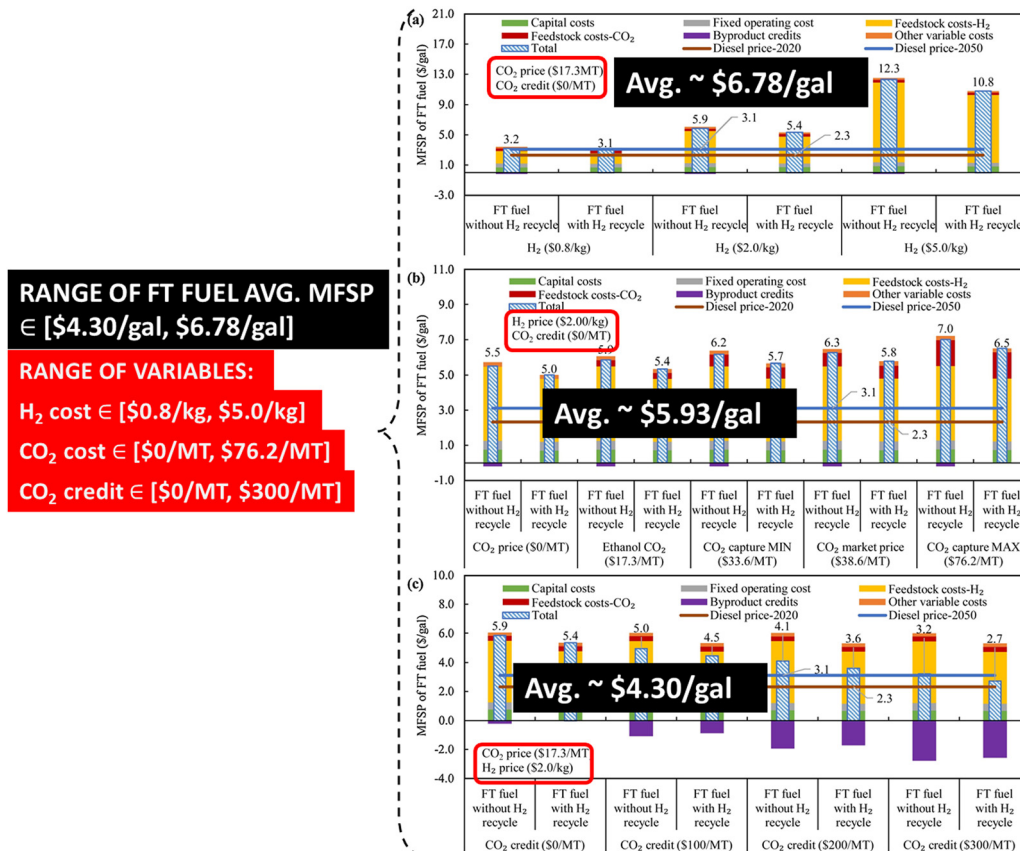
RANGE OF FT FUEL AVG. MFSP $\in$ [\$4.30/gal, \$6.78/gal]

RANGE OF VARIABLES:

$H_2$ cost $\in$ [\$0.8/kg, \$5.0/kg]

$CO_2$ cost $\in$ [\$0/MT, \$76.2/MT]

$CO_2$ credit $\in$ [\$0/MT, \$300/MT]

(a)

Capital costs
Fixed operating cost
Feedstock costs-$H_2$
Feedstock costs-$CO_2$
Byproduct credits
Other variable costs
Total
Diesel price-2020
Diesel price-2050

$CO_2$ price (\$17.3MT)
$CO_2$ credit (\$0/MT)

Avg. ~ \$6.78/gal

MFSP of FT fuel (\$/gal)

21.0
17.0
13.0
9.0
5.0
1.0
-3.0

3.2
3.1
5.9
3.1
5.4
2.3
12.3
10.8

FT fuel without $H_2$ recycle | FT fuel with $H_2$ recycle | FT fuel without $H_2$ recycle | FT fuel with $H_2$ recycle | FT fuel without $H_2$ recycle | FT fuel with $H_2$ recycle

$H_2$ (\$0.8/kg) | $H_2$ (\$2.0/kg) | $H_2$ (\$5.0/kg)

(b)

Capital costs
Fixed operating cost
Feedstock costs-$H_2$
Feedstock costs-$CO_2$
Byproduct credits
Other variable costs
Total
Diesel price-2020
Diesel price-2050

$H_2$ price (\$2.00/kg)
$CO_2$ credit (\$0/MT)

Avg. ~ \$5.93/gal

MFSP of FT fuel (\$/gal)

11.0
9.0
7.0
5.0
3.0
1.0
-1.0

5.5
5.0
5.9
5.4
6.2
5.7
6.3
5.8
7.0
6.5
3.1
2.3

FT fuel without $H_2$ recycle | FT fuel with $H_2$ recycle | FT fuel without $H_2$ recycle | FT fuel with $H_2$ recycle | FT fuel without $H_2$ recycle | FT fuel with $H_2$ recycle | FT fuel without $H_2$ recycle | FT fuel with $H_2$ recycle | FT fuel without $H_2$ recycle | FT fuel with $H_2$ recycle

$CO_2$ price (\$0/MT) | Ethanol $CO_2$ (\$17.3/MT) | $CO_2$ capture MIN (\$33.6/MT) | $CO_2$ market price (\$38.6/MT) | $CO_2$ capture MAX (\$76.2/MT)

(c)

Capital costs
Fixed operating cost
Feedstock costs-$H_2$
Feedstock costs-$CO_2$
Byproduct credits
Other variable costs
Total
Diesel price-2020
Diesel price-2050

Avg. ~ \$4.30/gal

MFSP of FT fuel (\$/gal)

10.0
8.0
6.0
4.0
2.0
0.0
-2.0
-4.0

5.9
5.4
5.0
4.5
4.1
3.6
3.2
2.7
3.1
2.3

$CO_2$ price (\$17.3/MT
$H_2$ price (\$2.0/kg)

FT fuel without $H_2$ recycle | FT fuel with $H_2$ recycle | FT fuel without $H_2$ recycle | FT fuel with $H_2$ recycle | FT fuel without $H_2$ recycle | FT fuel with $H_2$ recycle | FT fuel without $H_2$ recycle | FT fuel with $H_2$ recycle

$CO_2$ credit (\$0/MT) | $CO_2$ credit (\$100/MT) | $CO_2$ credit (\$200/MT) | $CO_2$ credit (\$300/MT)